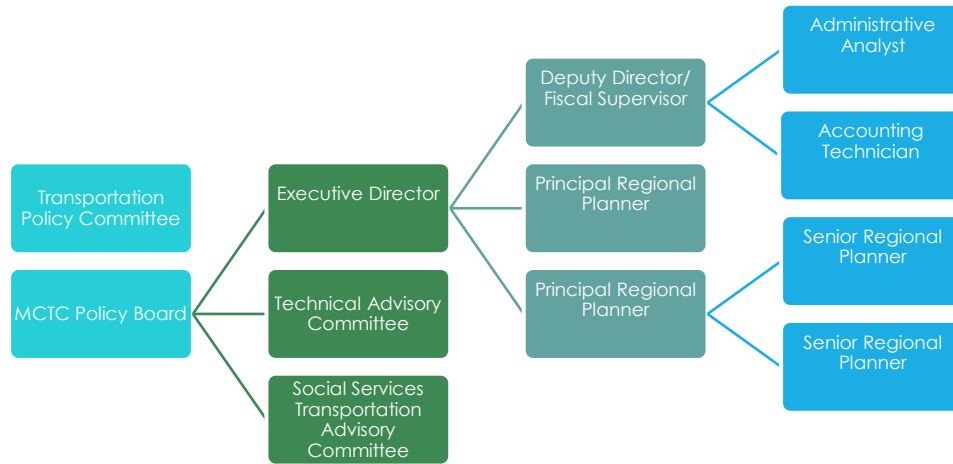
Transportation Policy Committee

MCTC Policy Board

Executive Director

Technical Advisory Committee

Social Services Transportation Advisory Committee

Deputy Director/ Fiscal Supervisor

Principal Regional Planner

Principal Regional Planner

Administrative Analyst

Accounting Technician

Senior Regional Planner

Senior Regional Planner